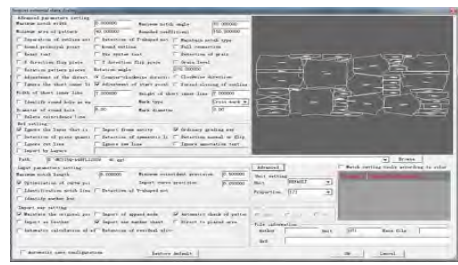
Import external data files

Advanced parameters setting
Maximum notch width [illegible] Maximum notch angle 90.000000
Minimum area of pattern 90.000000 Rounded coefficient 150.000000
Separation of outline and Retention of T-shaped not Maximum notch type
Normal polyline point Normal outline Full connection
Round cut Use system font Retention of gray lines
X direction flip piece Y direction flip piece Drain Trend
Rotation pattern pieces Rotation angle 0.000000
Adjustment of the direct Counter-clockwise direct Clockwise direction
Ignore the short lines Adjustment of start point Forced closing of outline
Width of short cross line 2.000000 Height of short cross line 2.000000
Identify round hole as ma Mark type Drill mark
Diameter of round hole 0.000000 Mark diameter 0.000
Before coincidence line

Set setting
Ignore the lines that is Import drawn entity Ordinary grading mar
Retention of pivot points Retention of symmetric li Retention manual m Ellp
Ignore txt line Ignore text line Import annotation text
Import by layers

Path D:\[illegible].dxf Browse

Import parameters setting Advanced Match setting items according to color
Maximum notch height 0.000000 Minimum coincident precision 0.000000
Optimization of curve poi Import curve precision 0.000000
Identification notch line Retention of V-shaped not
Identify marker box

Unit setting
Unit DEFAULT
Projection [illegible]

Import way setting
Maintain the original pos Import of append mode Automatic check of patte
Import as Sorted Import as marker chart Direct to placed area
Automatic calculation of w Retention of overlap with

File information
Worker Unit Data file
Set

Automatic save configuration Restore default OK Cancel